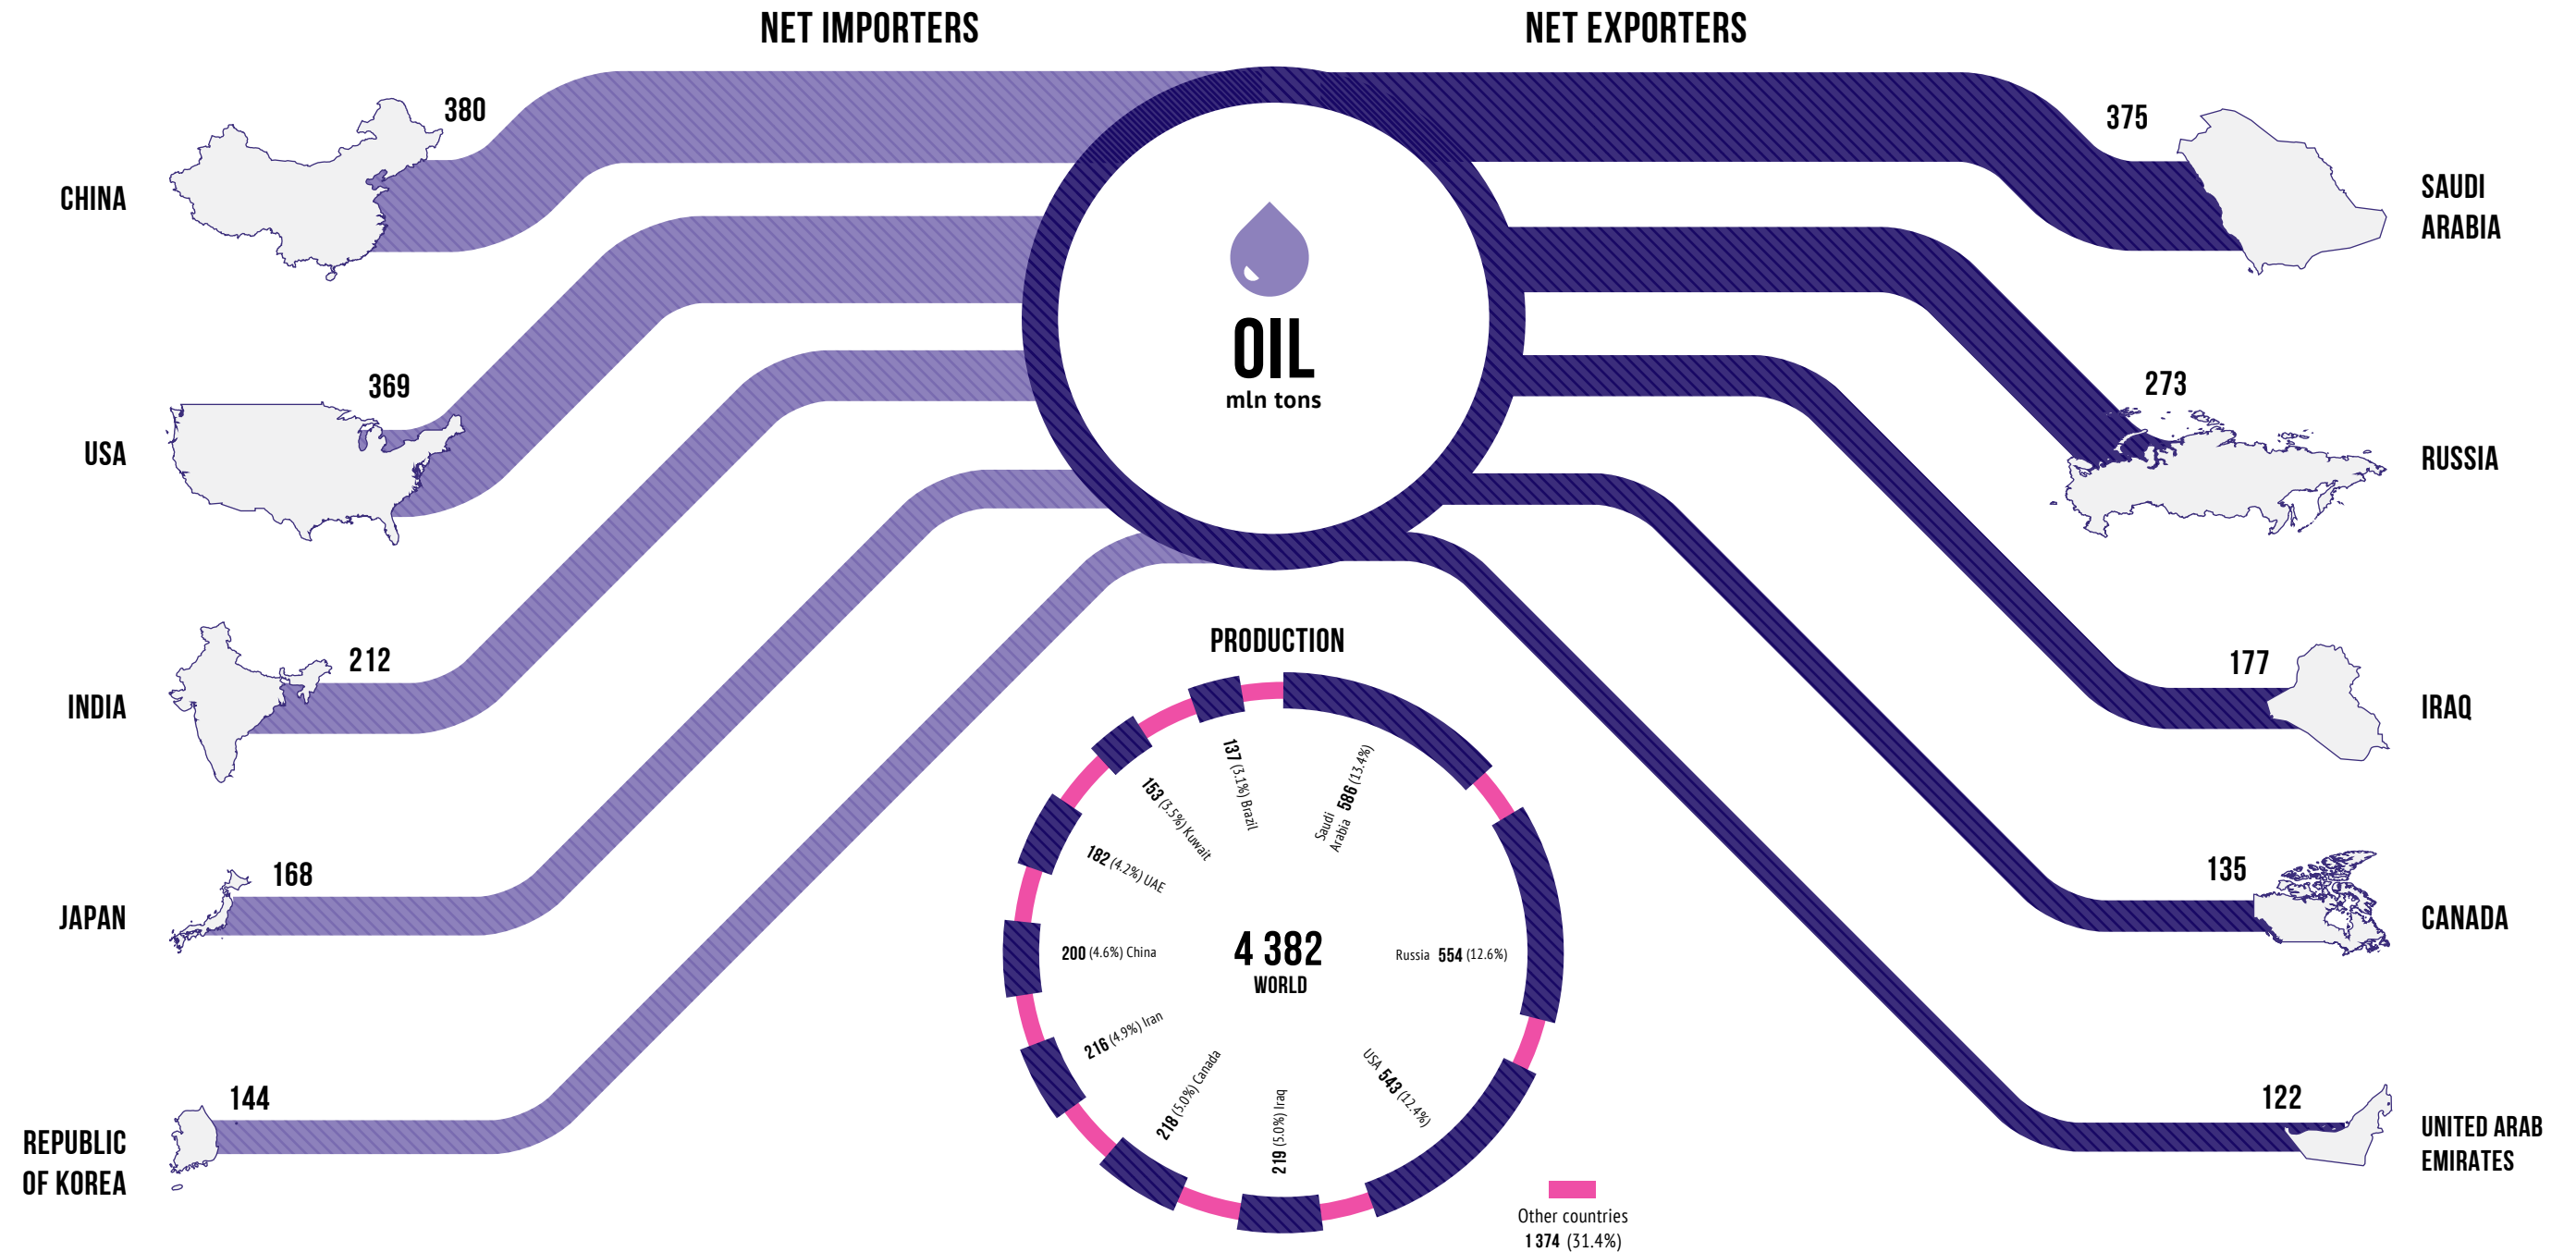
NET IMPORTERS

NET EXPORTERS

CHINA 380

USA 369

INDIA 212

JAPAN 168

REPUBLIC OF KOREA 144

OIL
mln tons

375 SAUDI ARABIA

273 RUSSIA

177 IRAQ

135 CANADA

122 UNITED ARAB EMIRATES

PRODUCTION

4 382
WORLD

586 (13.4%) Saudi Arabia

Russia 554 (12.6%)

USA 543 (12.4%)

219 (5.0%) Iraq

218 (5.0%) Canada

216 (4.9%) Iran

200 (4.6%) China

182 (4.2%) UAE

153 (3.5%) Kuwait

137 (3.1%) Brazil

Other countries
1 374 (31.4%)